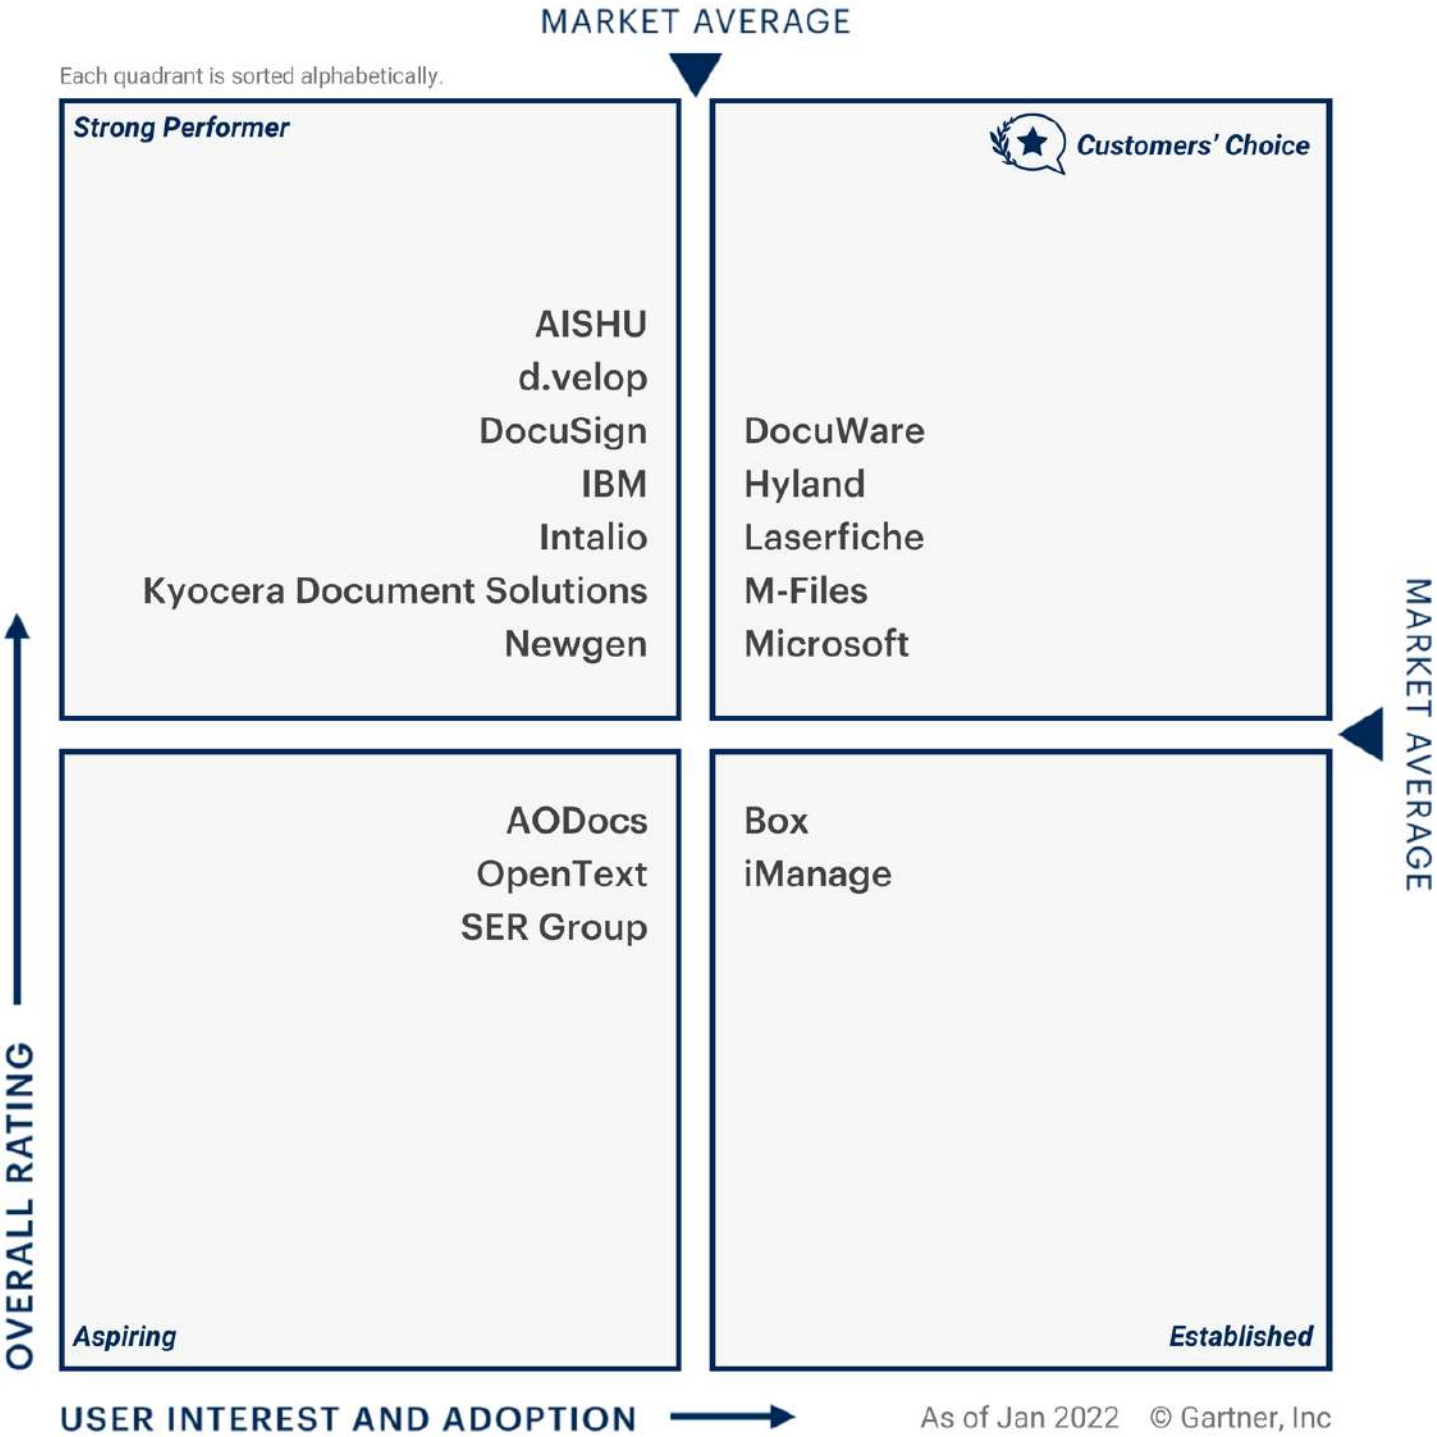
MARKET AVERAGE

Each quadrant is sorted alphabetically.

Strong Performer

AISHU
d.velop
DocuSign
IBM
Intalio
Kyocera Document Solutions
Newgen

Customers' Choice

DocuWare
Hyland
Laserfiche
M-Files
Microsoft

MARKET AVERAGE

AODocs
OpenText
SER Group

Aspiring

Box
iManage

Established

OVERALL RATING

USER INTEREST AND ADOPTION

As of Jan 2022 © Gartner, Inc